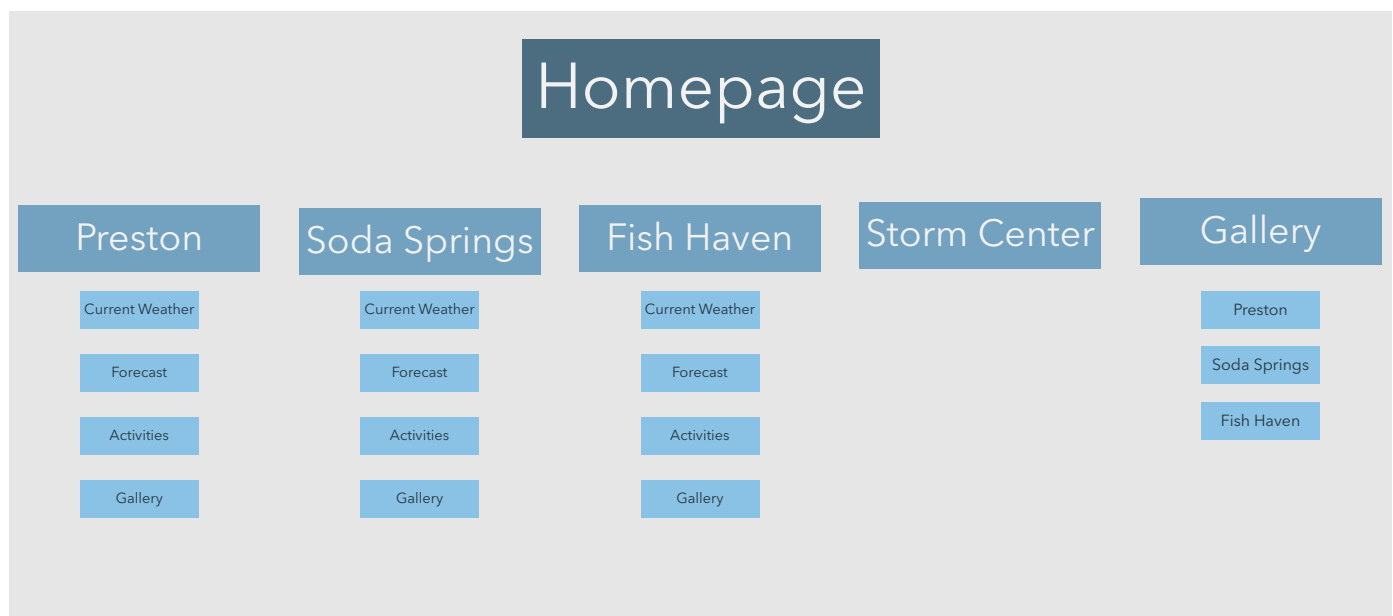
Homepage

Preston

Current Weather

Forecast

Activities

Gallery

Soda Springs

Current Weather

Forecast

Activities

Gallery

Fish Haven

Current Weather

Forecast

Activities

Gallery

Storm Center

Gallery

Preston

Soda Springs

Fish Haven